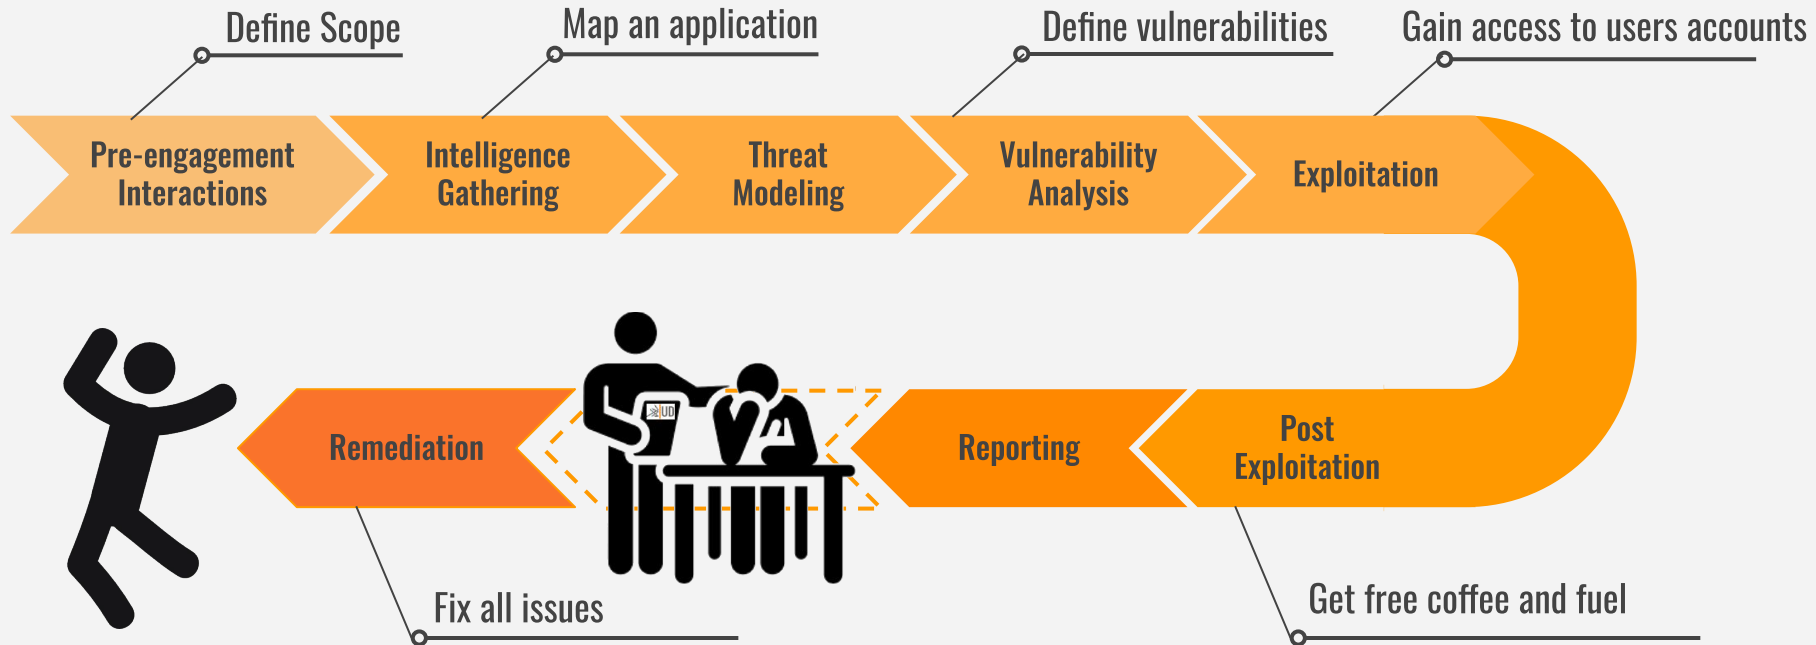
Define Scope

Map an application

Define vulnerabilities

Gain access to users accounts

Pre-engagement Interactions

Intelligence Gathering

Threat Modeling

Vulnerability Analysis

Exploitation

Remediation

UD

Reporting

Post Exploitation

Fix all issues

Get free coffee and fuel